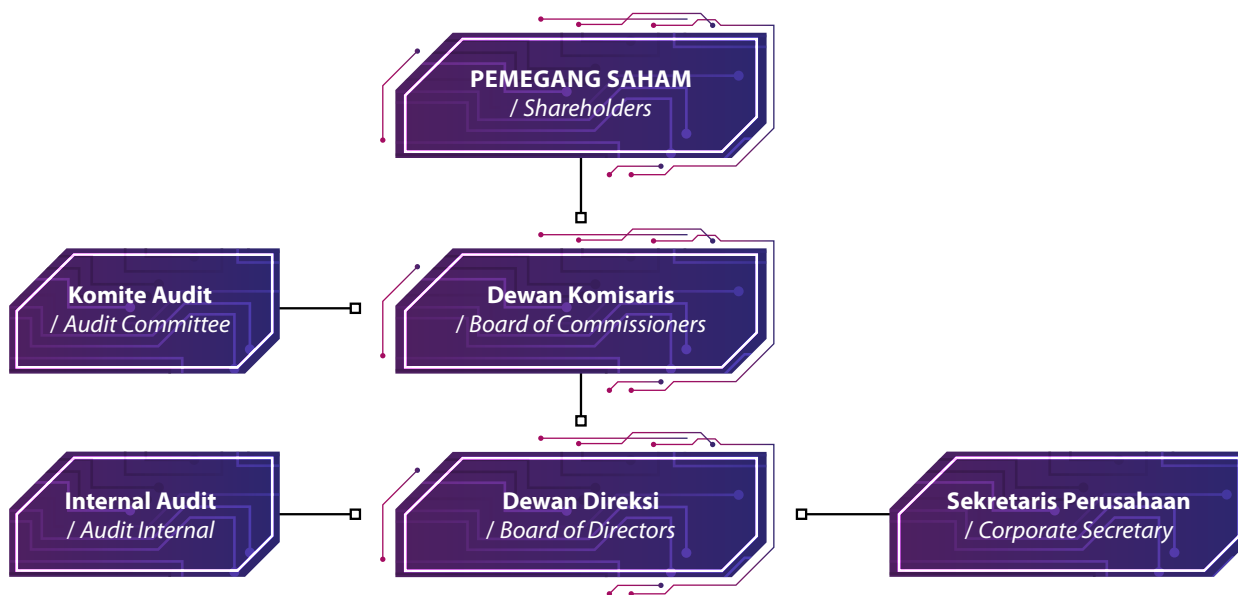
PEMEGANG SAHAM
/ Shareholders

Komite Audit
/ Audit Committee

Dewan Komisaris
/ Board of Commissioners

Internal Audit
/ Audit Internal

Dewan Direksi
/ Board of Directors

Sekretaris Perusahaan
/ Corporate Secretary